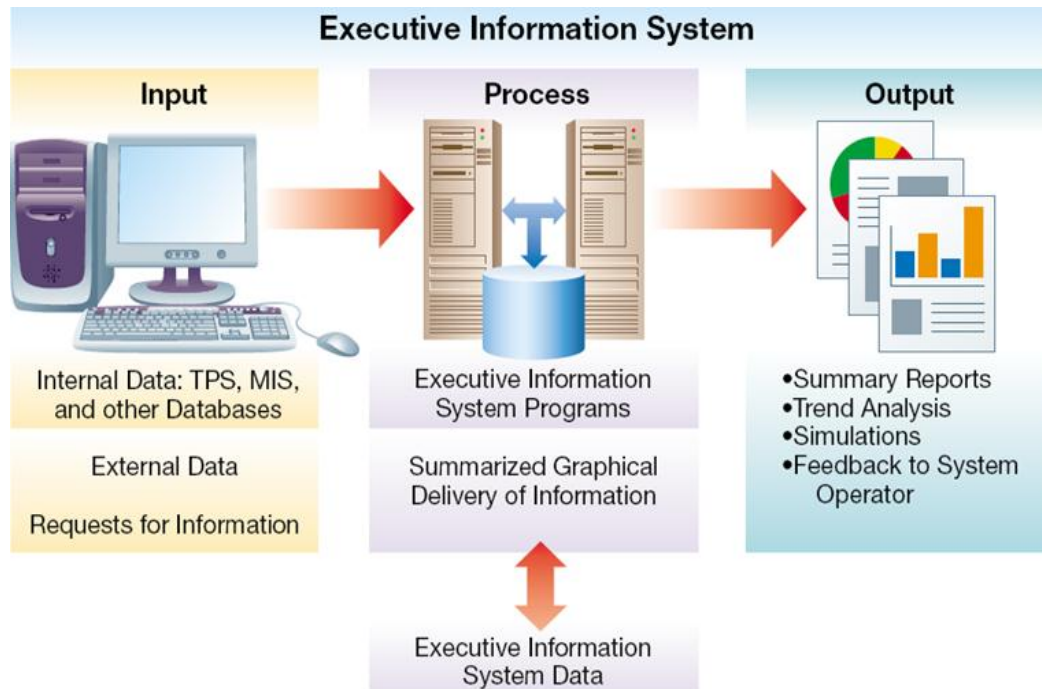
Executive Information System

Input

Internal Data: TPS, MIS, and other Databases

External Data

Requests for Information

Process

Executive Information System Programs

Summarized Graphical Delivery of Information

Executive Information System Data

Output

•Summary Reports
•Trend Analysis
•Simulations
•Feedback to System Operator